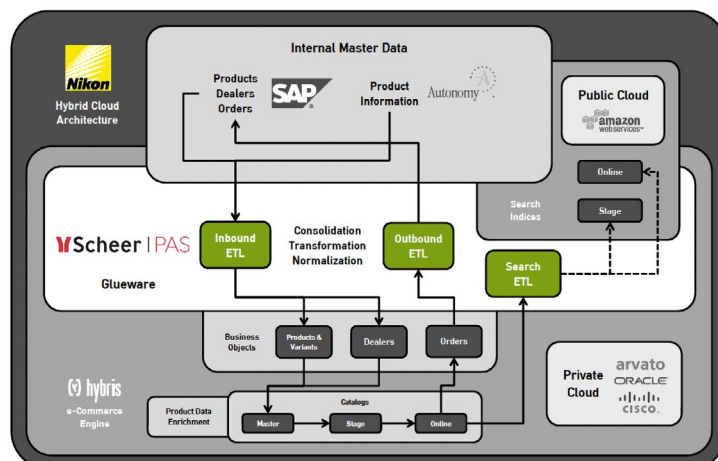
Nikon

Hybrid Cloud Architecture

Internal Master Data

Products
Dealers
Orders

SAP

Product Information

Autonomy

Public Cloud

amazon webservices™

Online

Stage

Search Indices

Scheer | PAS

Glueware

Inbound ETL

Consolidation
Transformation
Normalization

Outbound ETL

Search ETL

Business Objects

Products & Variants

Dealers

Orders

hybris

e-Commerce Engine

Private Cloud

arvato
ORACLE
cisco

Product Data Enrichment

Catalogs

Master

Stage

Online